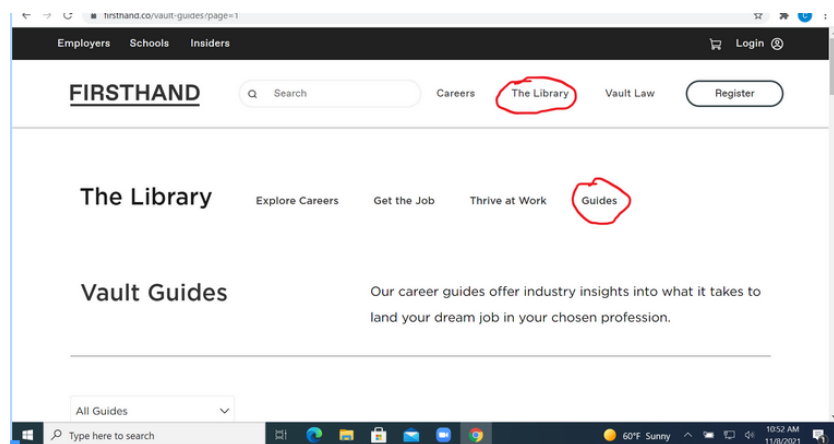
firsthand.co/vault-guides?page=1

Employers Schools Insiders

Login

FIRSTHAND

Search

Careers The Library Vault Law Register

The Library

Explore Careers Get the Job Thrive at Work Guides

Vault Guides

Our career guides offer industry insights into what it takes to land your dream job in your chosen profession.

All Guides

Type here to search

60°F Sunny

10:52 AM
11/8/2021